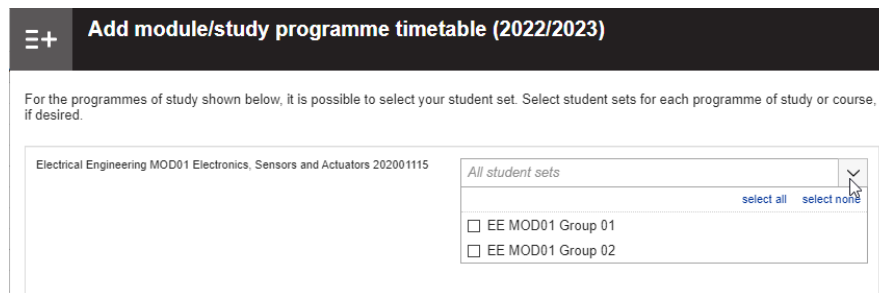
Add module/study programme timetable (2022/2023)

For the programmes of study shown below, it is possible to select your student set. Select student sets for each programme of study or course, if desired.

Electrical Engineering MOD01 Electronics, Sensors and Actuators 202001115

All student sets

select all select none

☐ EE MOD01 Group 01
☐ EE MOD01 Group 02